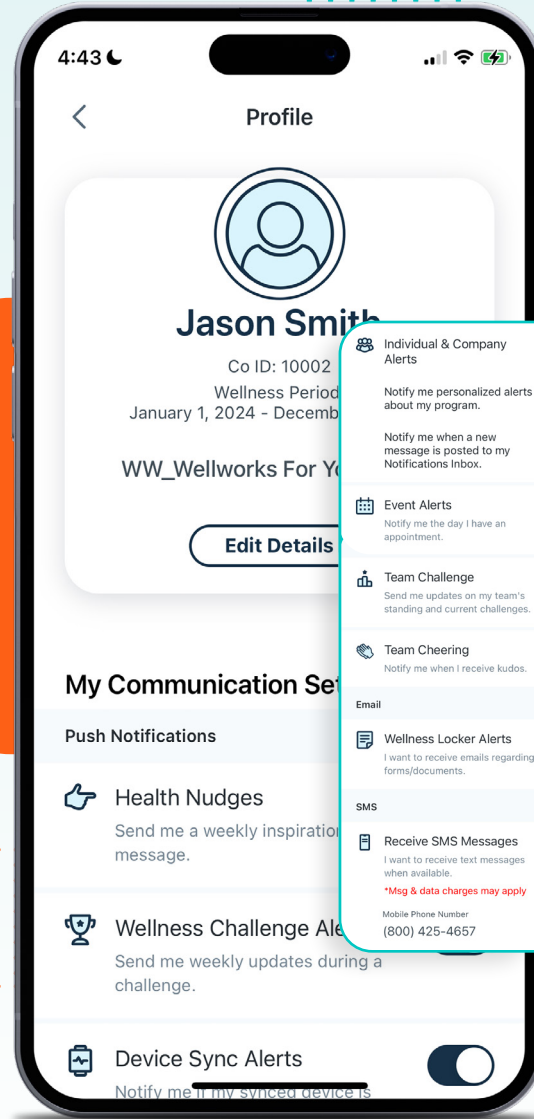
4:43

Profile

Jason Smith

Co ID: 10002

Wellness Period

January 1, 2024 - Decemb

WW_Wellworks For Yo

Edit Details

My Communication Set

Push Notifications

Health Nudges

Send me a weekly inspiration message.

Wellness Challenge Ale

Send me weekly updates during a challenge.

Device Sync Alerts

Notify me if my synced device is

Individual & Company Alerts

Notify me personalized alerts about my program.

Notify me when a new message is posted to my Notifications Inbox.

Event Alerts

Notify me the day I have an appointment.

Team Challenge

Send me updates on my team's standing and current challenges.

Team Cheering

Notify me when I receive kudos.

Email

Wellness Locker Alerts

I want to receive emails regarding forms/documents.

SMS

Receive SMS Messages

I want to receive text messages when available.

*Msg & data charges may apply

Mobile Phone Number

(800) 425-4657